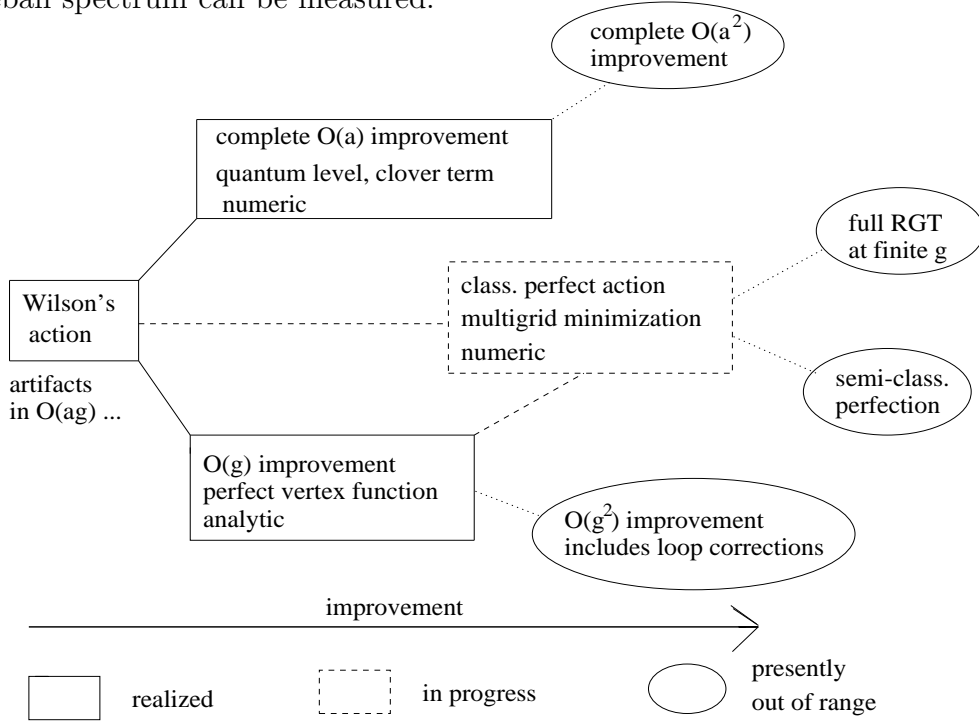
ball spectrum can be measured.

complete $O(a^2)$ improvement

complete O(a) improvement
quantum level, clover term
numeric

full RGT at finite g

Wilson's action

artifacts in O(ag) ...

class. perfect action
multigrid minimization
numeric

semi-class. perfection

O(g) improvement
perfect vertex function
analytic

$O(g^2)$ improvement
includes loop corrections

improvement

realized

in progress

presently out of range